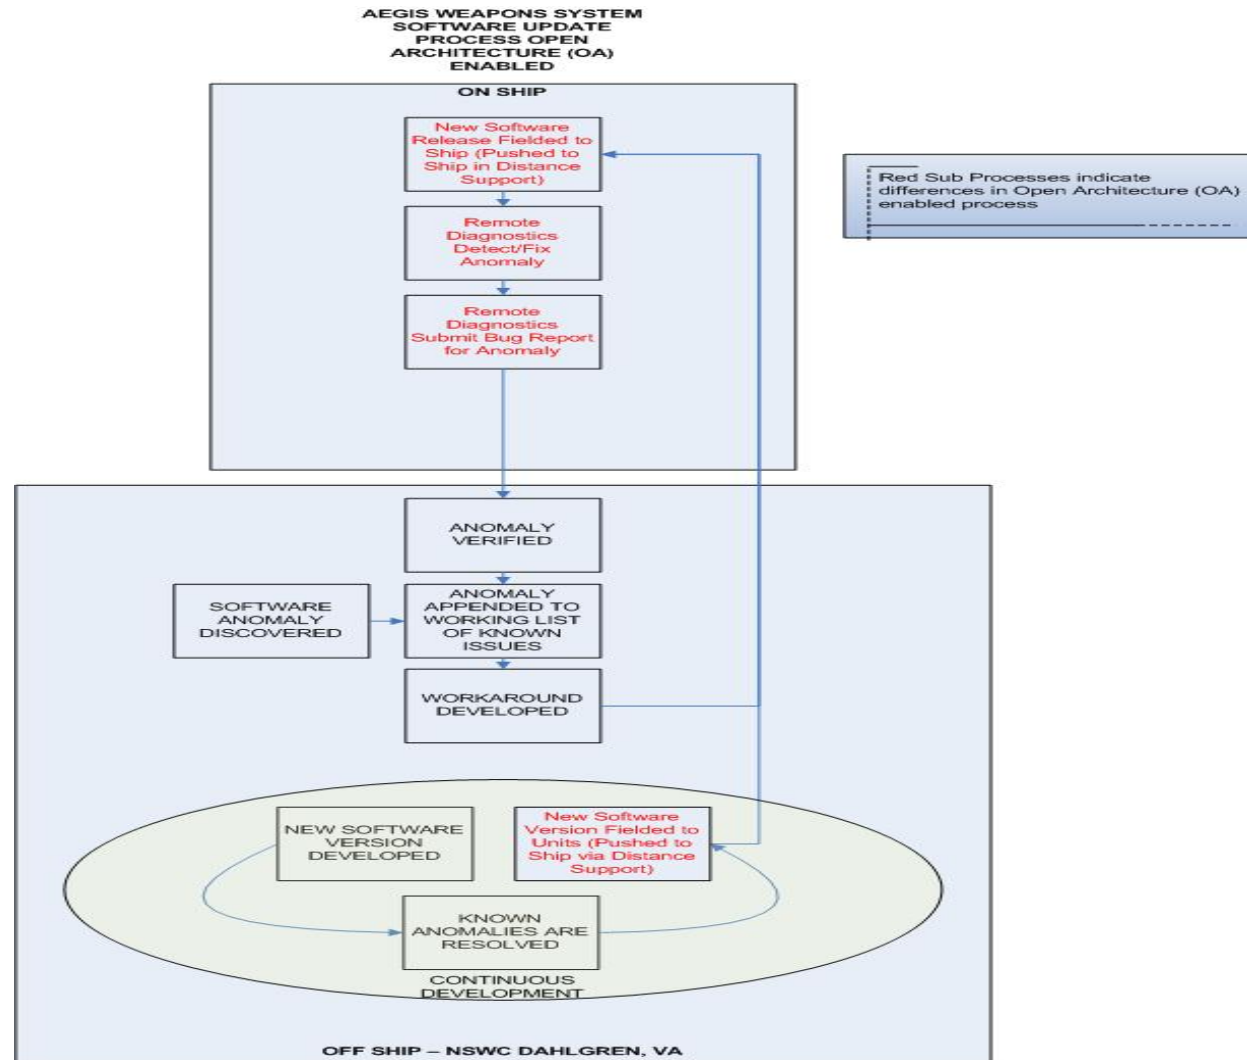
AEGIS WEAPONS SYSTEM SOFTWARE UPDATE PROCESS OPEN ARCHITECTURE (OA) ENABLED

ON SHIP

New Software Release Fielded to Ship (Pushed to Ship in Distance Support)

Remote Diagnostics Detect/Fix Anomaly

Remote Diagnostics Submit Bug Report for Anomaly

Red Sub Processes indicate differences in Open Architecture (OA) enabled process

ANOMALY VERIFIED

SOFTWARE ANOMALY DISCOVERED

ANOMALY APPENDED TO WORKING LIST OF KNOWN ISSUES

WORKAROUND DEVELOPED

NEW SOFTWARE VERSION DEVELOPED

New Software Version Fielded to Units (Pushed to Ship via Distance Support)

KNOWN ANOMALIES ARE RESOLVED

CONTINUOUS DEVELOPMENT

OFF SHIP – NSWC DAHLGREN, VA